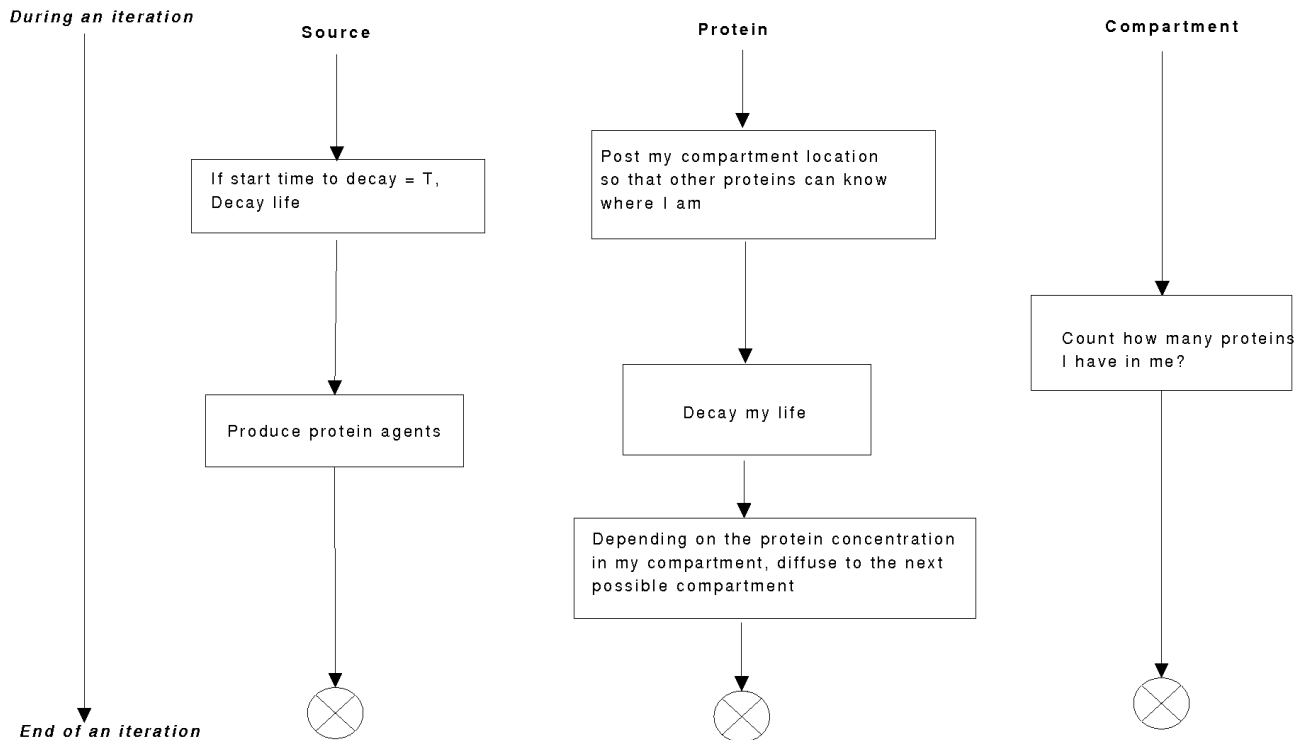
During an iteration

Source

If start time to decay = T, Decay life

Produce protein agents

Protein

Post my compartment location so that other proteins can know where I am

Decay my life

Depending on the protein concentration in my compartment, diffuse to the next possible compartment

Compartment

Count how many proteins I have in me?

End of an iteration